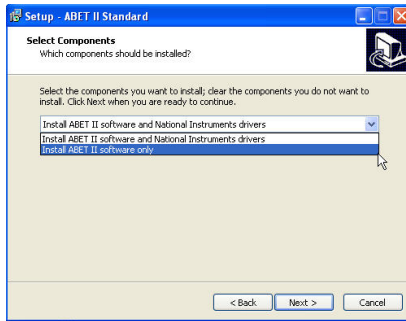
Setup - ABET II Standard

Select Components
Which components should be installed?

Select the components you want to install; clear the components you do not want to install. Click Next when you are ready to continue.

Install ABET II software and National Instruments drivers

Install ABET II software and National Instruments drivers
Install ABET II software only

< Back Next > Cancel